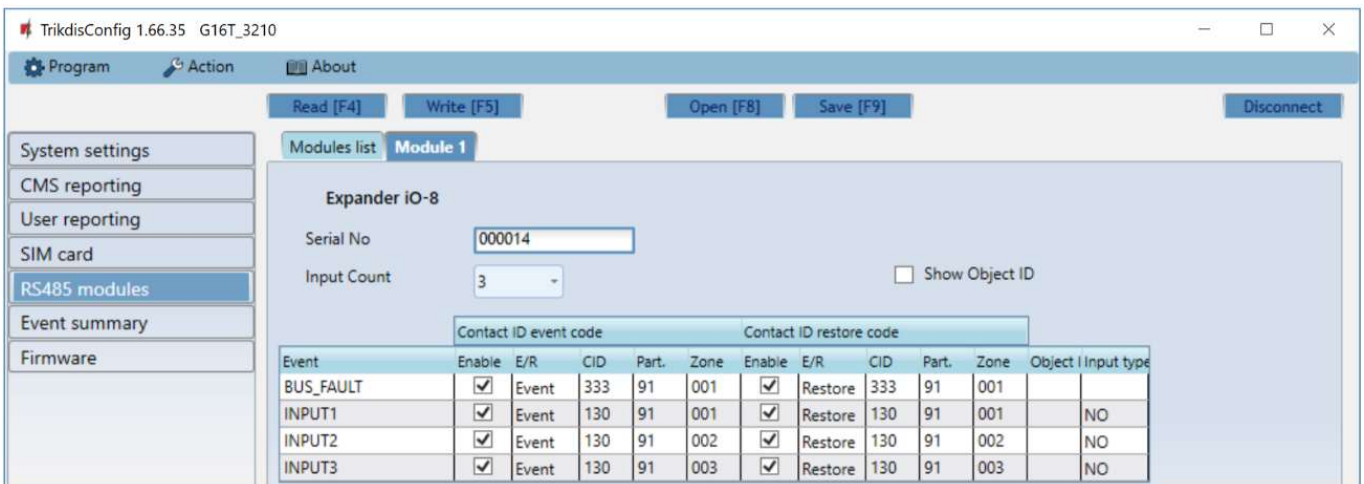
TrikdisConfig 1.66.35 G16T_3210

Program Action About

Read [F4] Write [F5] Open [F8] Save [F9] Disconnect

System settings
CMS reporting
User reporting
SIM card
RS485 modules
Event summary
Firmware

Modules list Module 1

Expander iO-8

Serial No 000014

Input Count 3

Show Object ID

| | Contact ID event code | | | | | Contact ID restore code | | | | | | |
|---|---|---|---|---|---|---|---|---|---|---|---|---|
| Event | Enable | E/R | CID | Part. | Zone | Enable | E/R | CID | Part. | Zone | Object I | Input type |
| BUS_FAULT | ✓ | Event | 333 | 91 | 001 | ✓ | Restore | 333 | 91 | 001 | | |
| INPUT1 | ✓ | Event | 130 | 91 | 001 | ✓ | Restore | 130 | 91 | 001 | | NO |
| INPUT2 | ✓ | Event | 130 | 91 | 002 | ✓ | Restore | 130 | 91 | 002 | | NO |
| INPUT3 | ✓ | Event | 130 | 91 | 003 | ✓ | Restore | 130 | 91 | 003 | | NO |